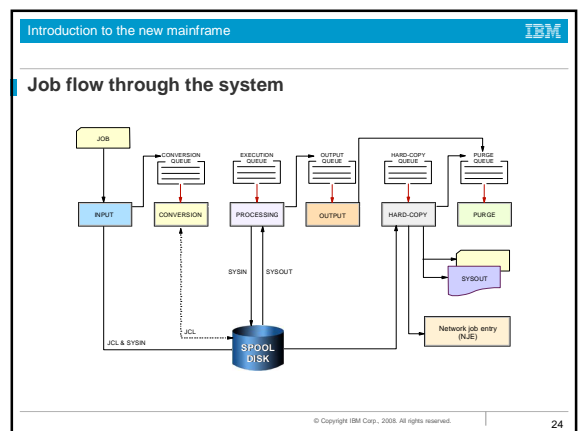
Introduction to the new mainframe

IBM

Job flow through the system

JOB

CONVERSION QUEUE

EXECUTION QUEUE

OUTPUT QUEUE

HARD-COPY QUEUE

PURGE QUEUE

INPUT

CONVERSION

PROCESSING

OUTPUT

HARD-COPY

PURGE

SYSIN

SYSOUT

SYSOUT

JCL

JCL & SYSIN

SPOOL DISK

Network job entry (NJE)

© Copyright IBM Corp., 2008. All rights reserved.

24